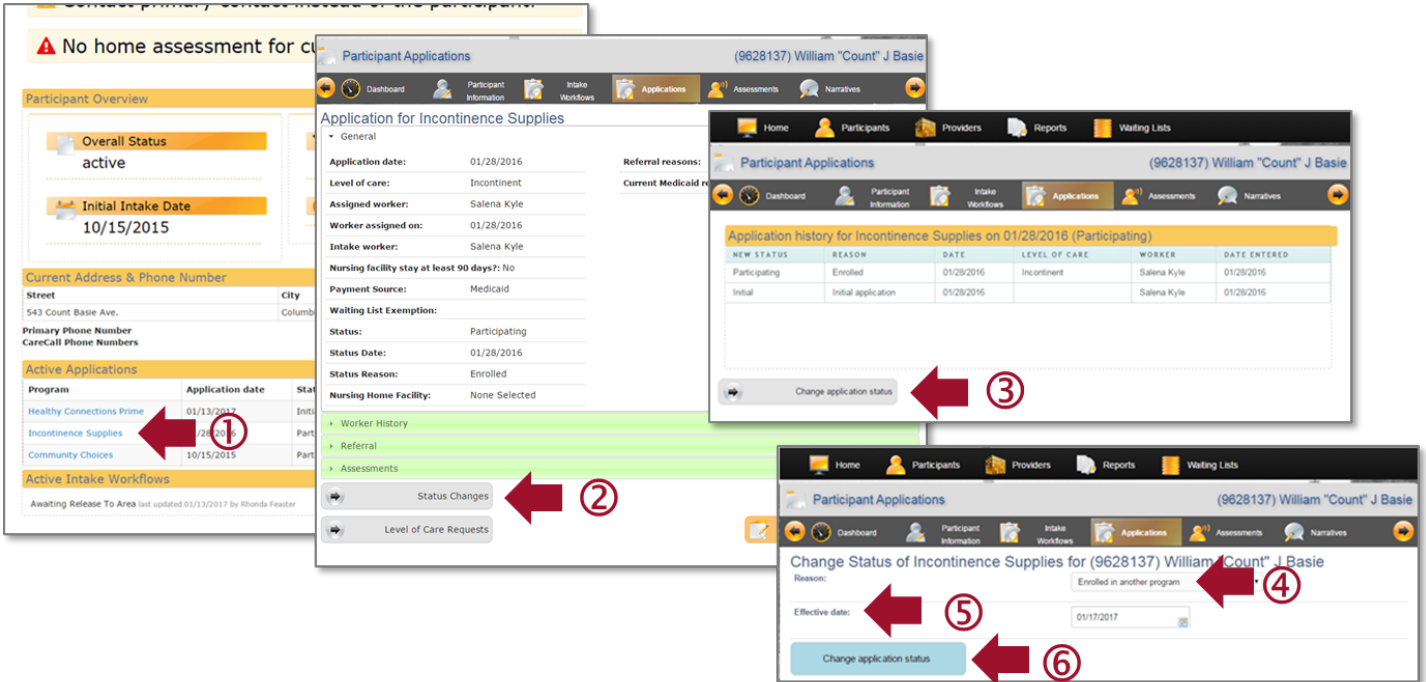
Contact primary contact instead of the participant.

No home assessment for cu

Participant Overview

Overall Status
active

Initial Intake Date
10/15/2015

Current Address & Phone Number

| Street | City |
|---|---|
| 543 Count Basie Ave. | Columb |

Primary Phone Number
CareCall Phone Numbers

Active Applications

| Program | Application date | Stat |
|---|---|---|
| Healthy Connections Prime | 01/13/2017 | Initi |
| Incontinence Supplies | /28/2016 | Part |
| Community Choices | 10/15/2015 | Part |

①

Active Intake Workflows

Awaiting Release To Area last updated 01/13/2017 by Rhonda Feaster

Participant Applications (9628137) William "Count" J Basie

Dashboard Participant Information Intake Workflows Applications Assessments Narratives

Application for Incontinence Supplies

General

| | |
|---|---|
| Application date: | 01/28/2016 |
| Level of care: | Incontinent |
| Assigned worker: | Salena Kyle |
| Worker assigned on: | 01/28/2016 |
| Intake worker: | Salena Kyle |
| Nursing facility stay at least 90 days?: | No |
| Payment Source: | Medicaid |
| Waiting List Exemption: | |
| Status: | Participating |
| Status Date: | 01/28/2016 |
| Status Reason: | Enrolled |
| Nursing Home Facility: | None Selected |

Referral reasons:
Current Medicaid re

Worker History
Referral
Assessments

Status Changes ②

Level of Care Requests

Home Participants Providers Reports Waiting Lists

Participant Applications (9628137) William "Count" J Basie

Dashboard Participant Information Intake Workflows Applications Assessments Narratives

Application history for Incontinence Supplies on 01/28/2016 (Participating)

| NEW STATUS | REASON | DATE | LEVEL OF CARE | WORKER | DATE ENTERED |
|---|---|---|---|---|---|
| Participating | Enrolled | 01/28/2016 | Incontinent | Salena Kyle | 01/28/2016 |
| Initial | Initial application | 01/28/2016 | | Salena Kyle | 01/28/2016 |

Change application status ③

Home Participants Providers Reports Waiting Lists

Participant Applications (9628137) William "Count" J Basie

Dashboard Participant Information Intake Workflows Applications Assessments Narratives

Change Status of Incontinence Supplies for (9628137) William "Count" J Basie

Reason: Enrolled in another program ④

Effective date: ⑤ 01/17/2017

Change application status ⑥